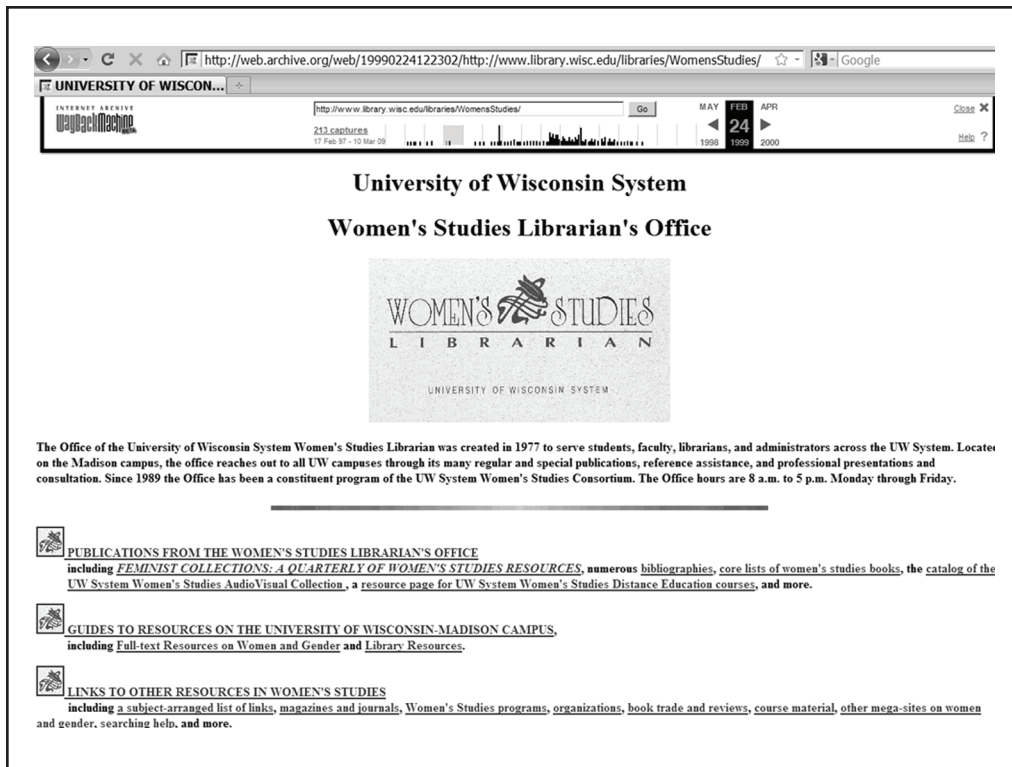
http://web.archive.org/web/19990224122302/http://www.library.wisc.edu/libraries/WomensStudies/

Google

UNIVERSITY OF WISCON...

INTERNET ARCHIVE
WayBackMachine BETA

http://www.library.wisc.edu/libraries/WomensStudies/

Go

213 captures
17 Feb 97 - 10 Mar 09

MAY FEB APR
24
1998 1999 2000

Close
Help

University of Wisconsin System

Women's Studies Librarian's Office

WOMEN'S STUDIES
L I B R A R I A N
UNIVERSITY OF WISCONSIN SYSTEM

The Office of the University of Wisconsin System Women's Studies Librarian was created in 1977 to serve students, faculty, librarians, and administrators across the UW System. Locatec on the Madison campus, the office reaches out to all UW campuses through its many regular and special publications, reference assistance, and professional presentations and consultation. Since 1989 the Office has been a constituent program of the UW System Women's Studies Consortium. The Office hours are 8 a.m. to 5 p.m. Monday through Friday.

PUBLICATIONS FROM THE WOMEN'S STUDIES LIBRARIAN'S OFFICE
including FEMINIST COLLECTIONS: A QUARTERLY OF WOMEN'S STUDIES RESOURCES, numerous bibliographies, core lists of women's studies books, the catalog of the UW System Women's Studies AudioVisual Collection , a resource page for UW System Women's Studies Distance Education courses, and more.

GUIDES TO RESOURCES ON THE UNIVERSITY OF WISCONSIN-MADISON CAMPUS,
including Full-text Resources on Women and Gender and Library Resources.

LINKS TO OTHER RESOURCES IN WOMEN'S STUDIES
including a subject-arranged list of links, magazines and journals, Women's Studies programs, organizations, book trade and reviews, course material, other mega-sites on women and gender, searching help, and more.